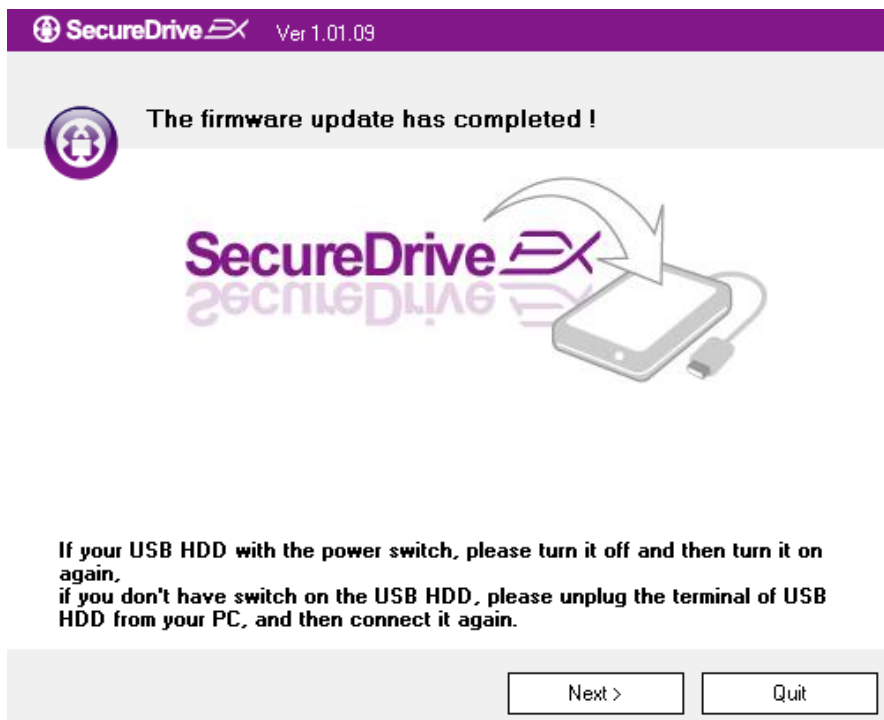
SecureDrive EX Ver 1.01.09

The firmware update has completed !

SecureDrive EX

If your USB HDD with the power switch, please turn it off and then turn it on again,
if you don't have switch on the USB HDD, please unplug the terminal of USB HDD from your PC, and then connect it again.

Next >

Quit